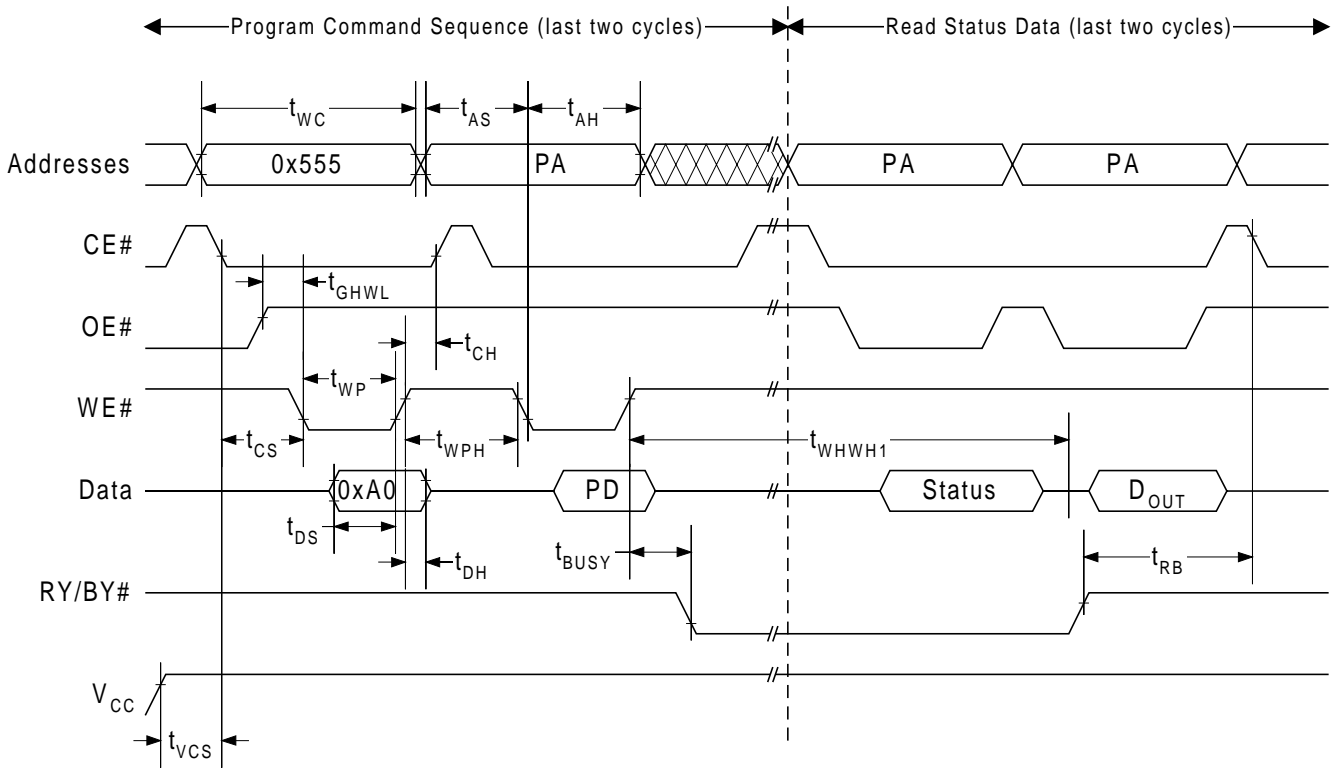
Program Command Sequence (last two cycles)

Read Status Data (last two cycles)

$t_{WC}$

$t_{AS}$

$t_{AH}$

Addresses

0x555

PA

PA

PA

CE#

$t_{GHWL}$

OE#

$t_{CH}$

$t_{WP}$

WE#

$t_{CS}$

$t_{WPH}$

$t_{WHWH1}$

Data

0xA0

PD

Status

$D_{OUT}$

$t_{DS}$

$t_{DH}$

$t_{BUSY}$

$t_{RB}$

RY/BY#

$V_{CC}$

$t_{VCS}$